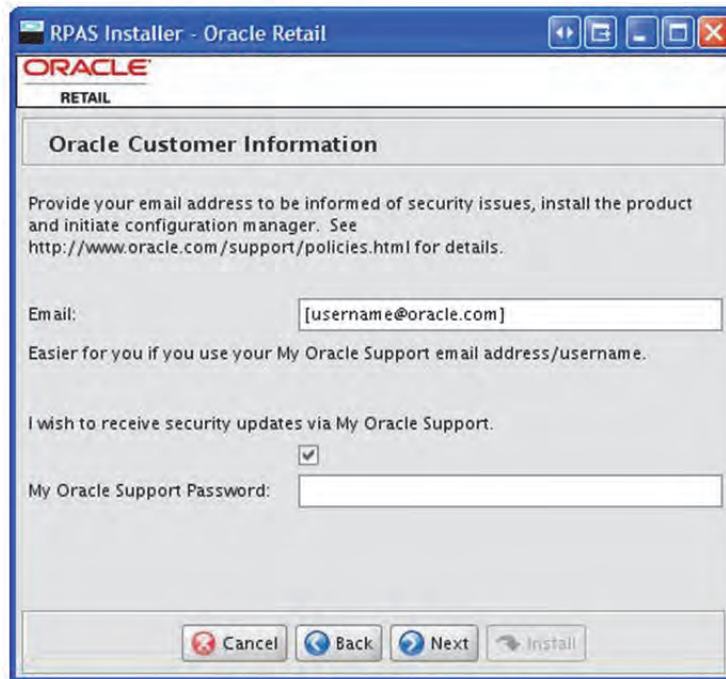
RPAS Installer - Oracle Retail

ORACLE
RETAIL

Oracle Customer Information

Provide your email address to be informed of security issues, install the product and initiate configuration manager. See http://www.oracle.com/support/policies.html for details.

Email: [username@oracle.com]

Easier for you if you use your My Oracle Support email address/username.

I wish to receive security updates via My Oracle Support.

My Oracle Support Password:

Cancel Back Next Install